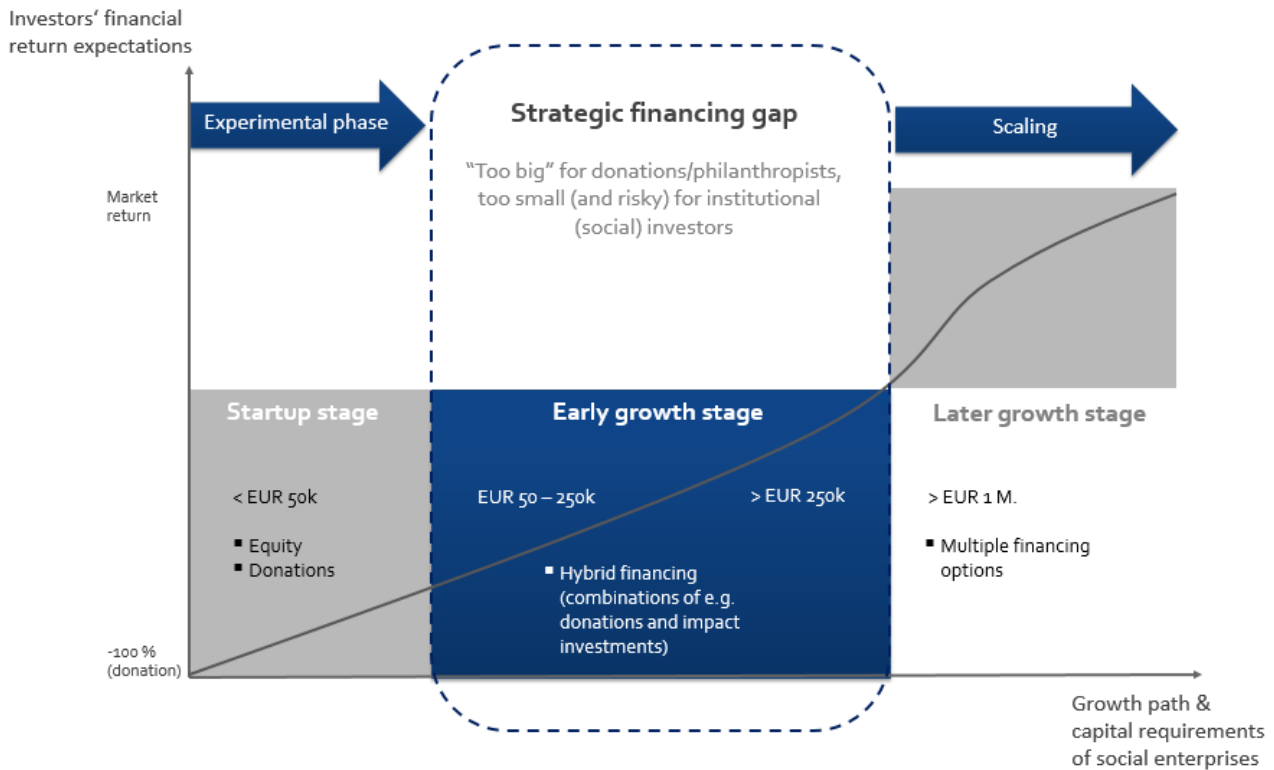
Investors' financial return expectations

Experimental phase

Strategic financing gap

"Too big" for donations/philanthropists, too small (and risky) for institutional (social) investors

Scaling

Market return

Startup stage

Early growth stage

Later growth stage

< EUR 50k

EUR 50 – 250k

> EUR 250k

> EUR 1 M.

■ Equity
■ Donations

■ Hybrid financing (combinations of e.g. donations and impact investments)

■ Multiple financing options

-100 % (donation)

Growth path & capital requirements of social enterprises